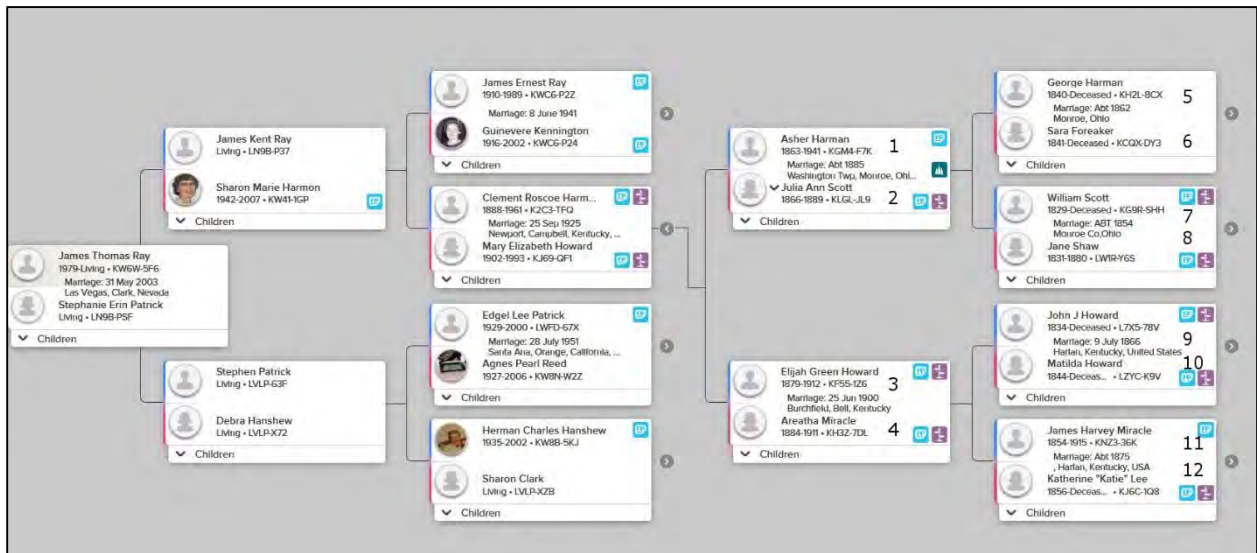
James Thomas Ray
1979-Living • KW6W-5F6
Marriage: 31 May 2003
Las Vegas, Clark, Nevada
Stephanie Erin Patrick
Living • LN9B-PSF
Children

James Kent Ray
Living • LN9B-P37
Sharon Marie Harmon
1942-2007 • KW41-1GP
Children

Stephen Patrick
Living • LVLP-63F
Debra Hanshew
Living • LVLP-X72
Children

James Ernest Ray
1910-1989 • KWC6-P2Z
Marriage: 8 June 1941
Guinevere Kennington
1916-2002 • KWC6-P24
Children

Clement Roscoe Harm...
1888-1961 • K2C3-TFQ
Marriage: 25 Sep 1925
Newport, Campbell, Kentucky, ...
Mary Elizabeth Howard
1902-1993 • KJ69-QF1
Children

Edgel Lee Patrick
1929-2000 • LWFD-67X
Marriage: 28 July 1951
Santa Ana, Orange, California, ...
Agnes Pearl Reed
1927-2006 • KW8N-W2Z
Children

Herman Charles Hanshew
1935-2002 • KW8B-5KJ
Sharon Clark
Living • LVLP-XZB
Children

Asher Harman 1
1863-1941 • KGM4-F7K
Marriage: Abt 1885
Washington Twp, Monroe, Ohi...
Julia Ann Scott 2
1866-1889 • KLGL-JL9
Children

Elijah Green Howard 3
1879-1912 • KF55-1Z6
Marriage: 25 Jun 1900
Burchfield, Bell, Kentucky
Areatha Miracle 4
1884-1911 • KH3Z-7DL
Children

George Harman 5
1840-Deceased • KH2L-8CX
Marriage: Abt 1862
Monroe, Ohio
Sara Foreaker 6
1841-Deceased • KCQX-DY3
Children

William Scott
1829-Deceased • KG9R-SHH 7
Marriage: ABT 1854
Monroe Co,Ohio 8
Jane Shaw
1831-1880 • LW1R-Y6S
Children

John J Howard
1834-Deceased • L7X5-78V
Marriage: 9 July 1866 9
Harlan, Kentucky, United States
Matilda Howard 10
1844-Deceas... • LZYC-K9V
Children

James Harvey Miracle
1854-1915 • KNZ3-36K 11
Marriage: Abt 1875
, Harlan, Kentucky, USA 12
Katherine "Katie" Lee
1856-Deceas... • KJ6C-1Q8
Children